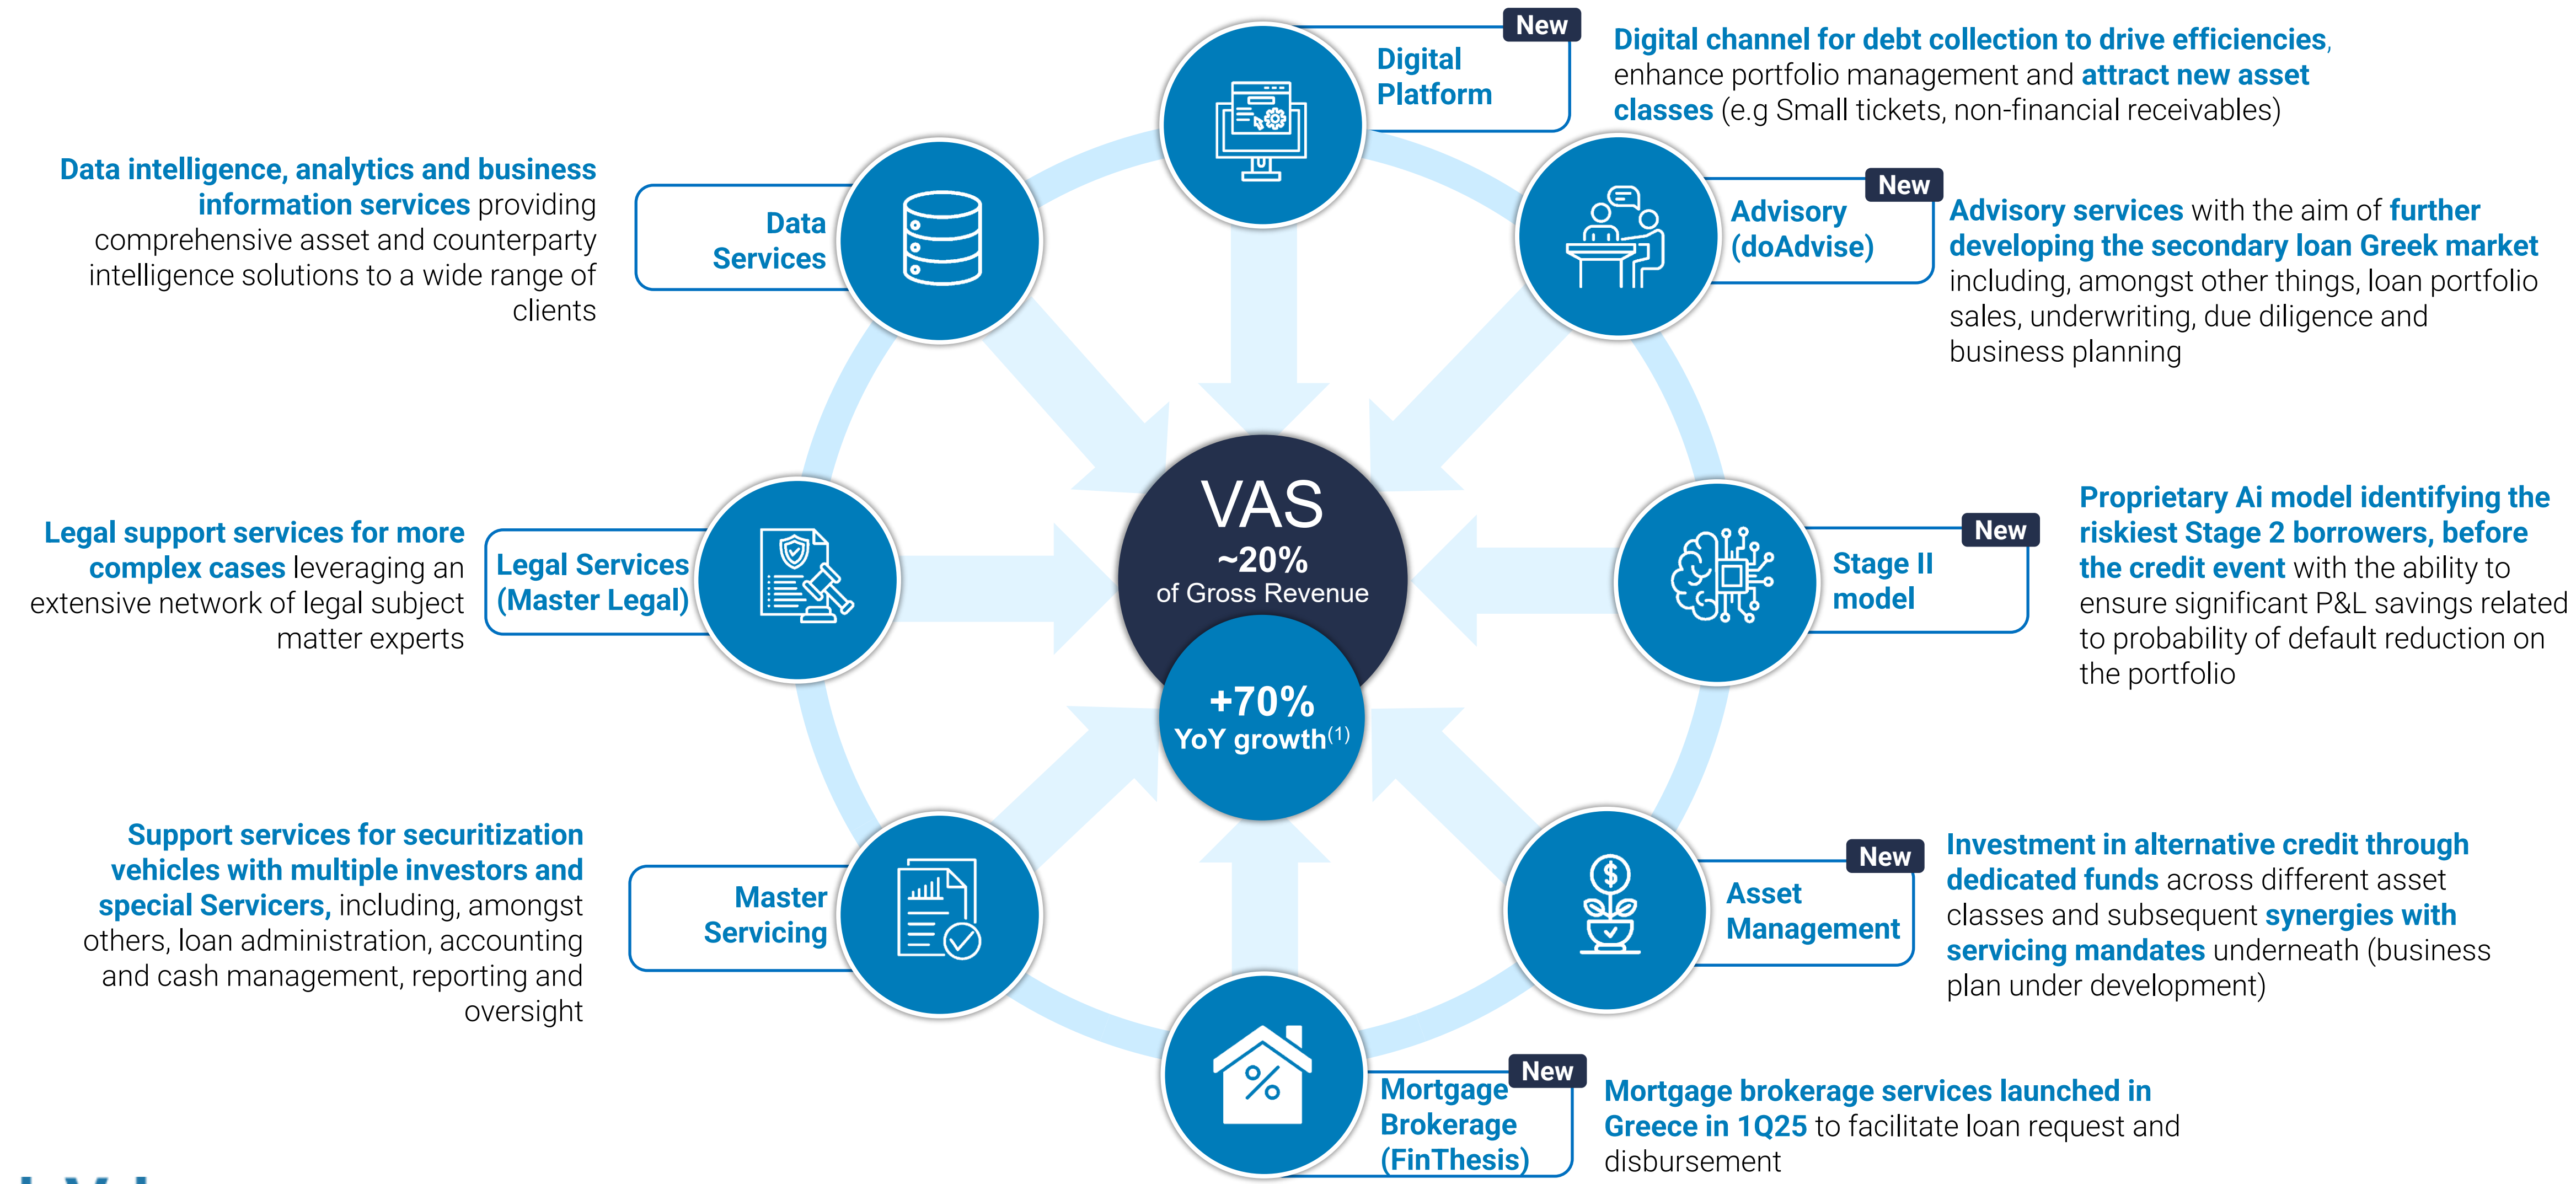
New
Digital Platform

Digital channel for debt collection to drive efficiencies, enhance portfolio management and attract new asset classes (e.g Small tickets, non-financial receivables)

Data intelligence, analytics and business information services providing comprehensive asset and counterparty intelligence solutions to a wide range of clients

Data Services

New
Advisory (doAdvise)

Advisory services with the aim of further developing the secondary loan Greek market including, amongst other things, loan portfolio sales, underwriting, due diligence and business planning

VAS
~20%
of Gross Revenue

+70%
YoY growth$^{(1)}$

Legal support services for more complex cases leveraging an extensive network of legal subject matter experts

Legal Services (Master Legal)

New
Stage II model

Proprietary Ai model identifying the riskiest Stage 2 borrowers, before the credit event with the ability to ensure significant P&L savings related to probability of default reduction on the portfolio

Support services for securitization vehicles with multiple investors and special Servicers, including, amongst others, loan administration, accounting and cash management, reporting and oversight

Master Servicing

New
Asset Management

Investment in alternative credit through dedicated funds across different asset classes and subsequent synergies with servicing mandates underneath (business plan under development)

New
Mortgage Brokerage (FinThesis)

Mortgage brokerage services launched in Greece in 1Q25 to facilitate loan request and disbursement